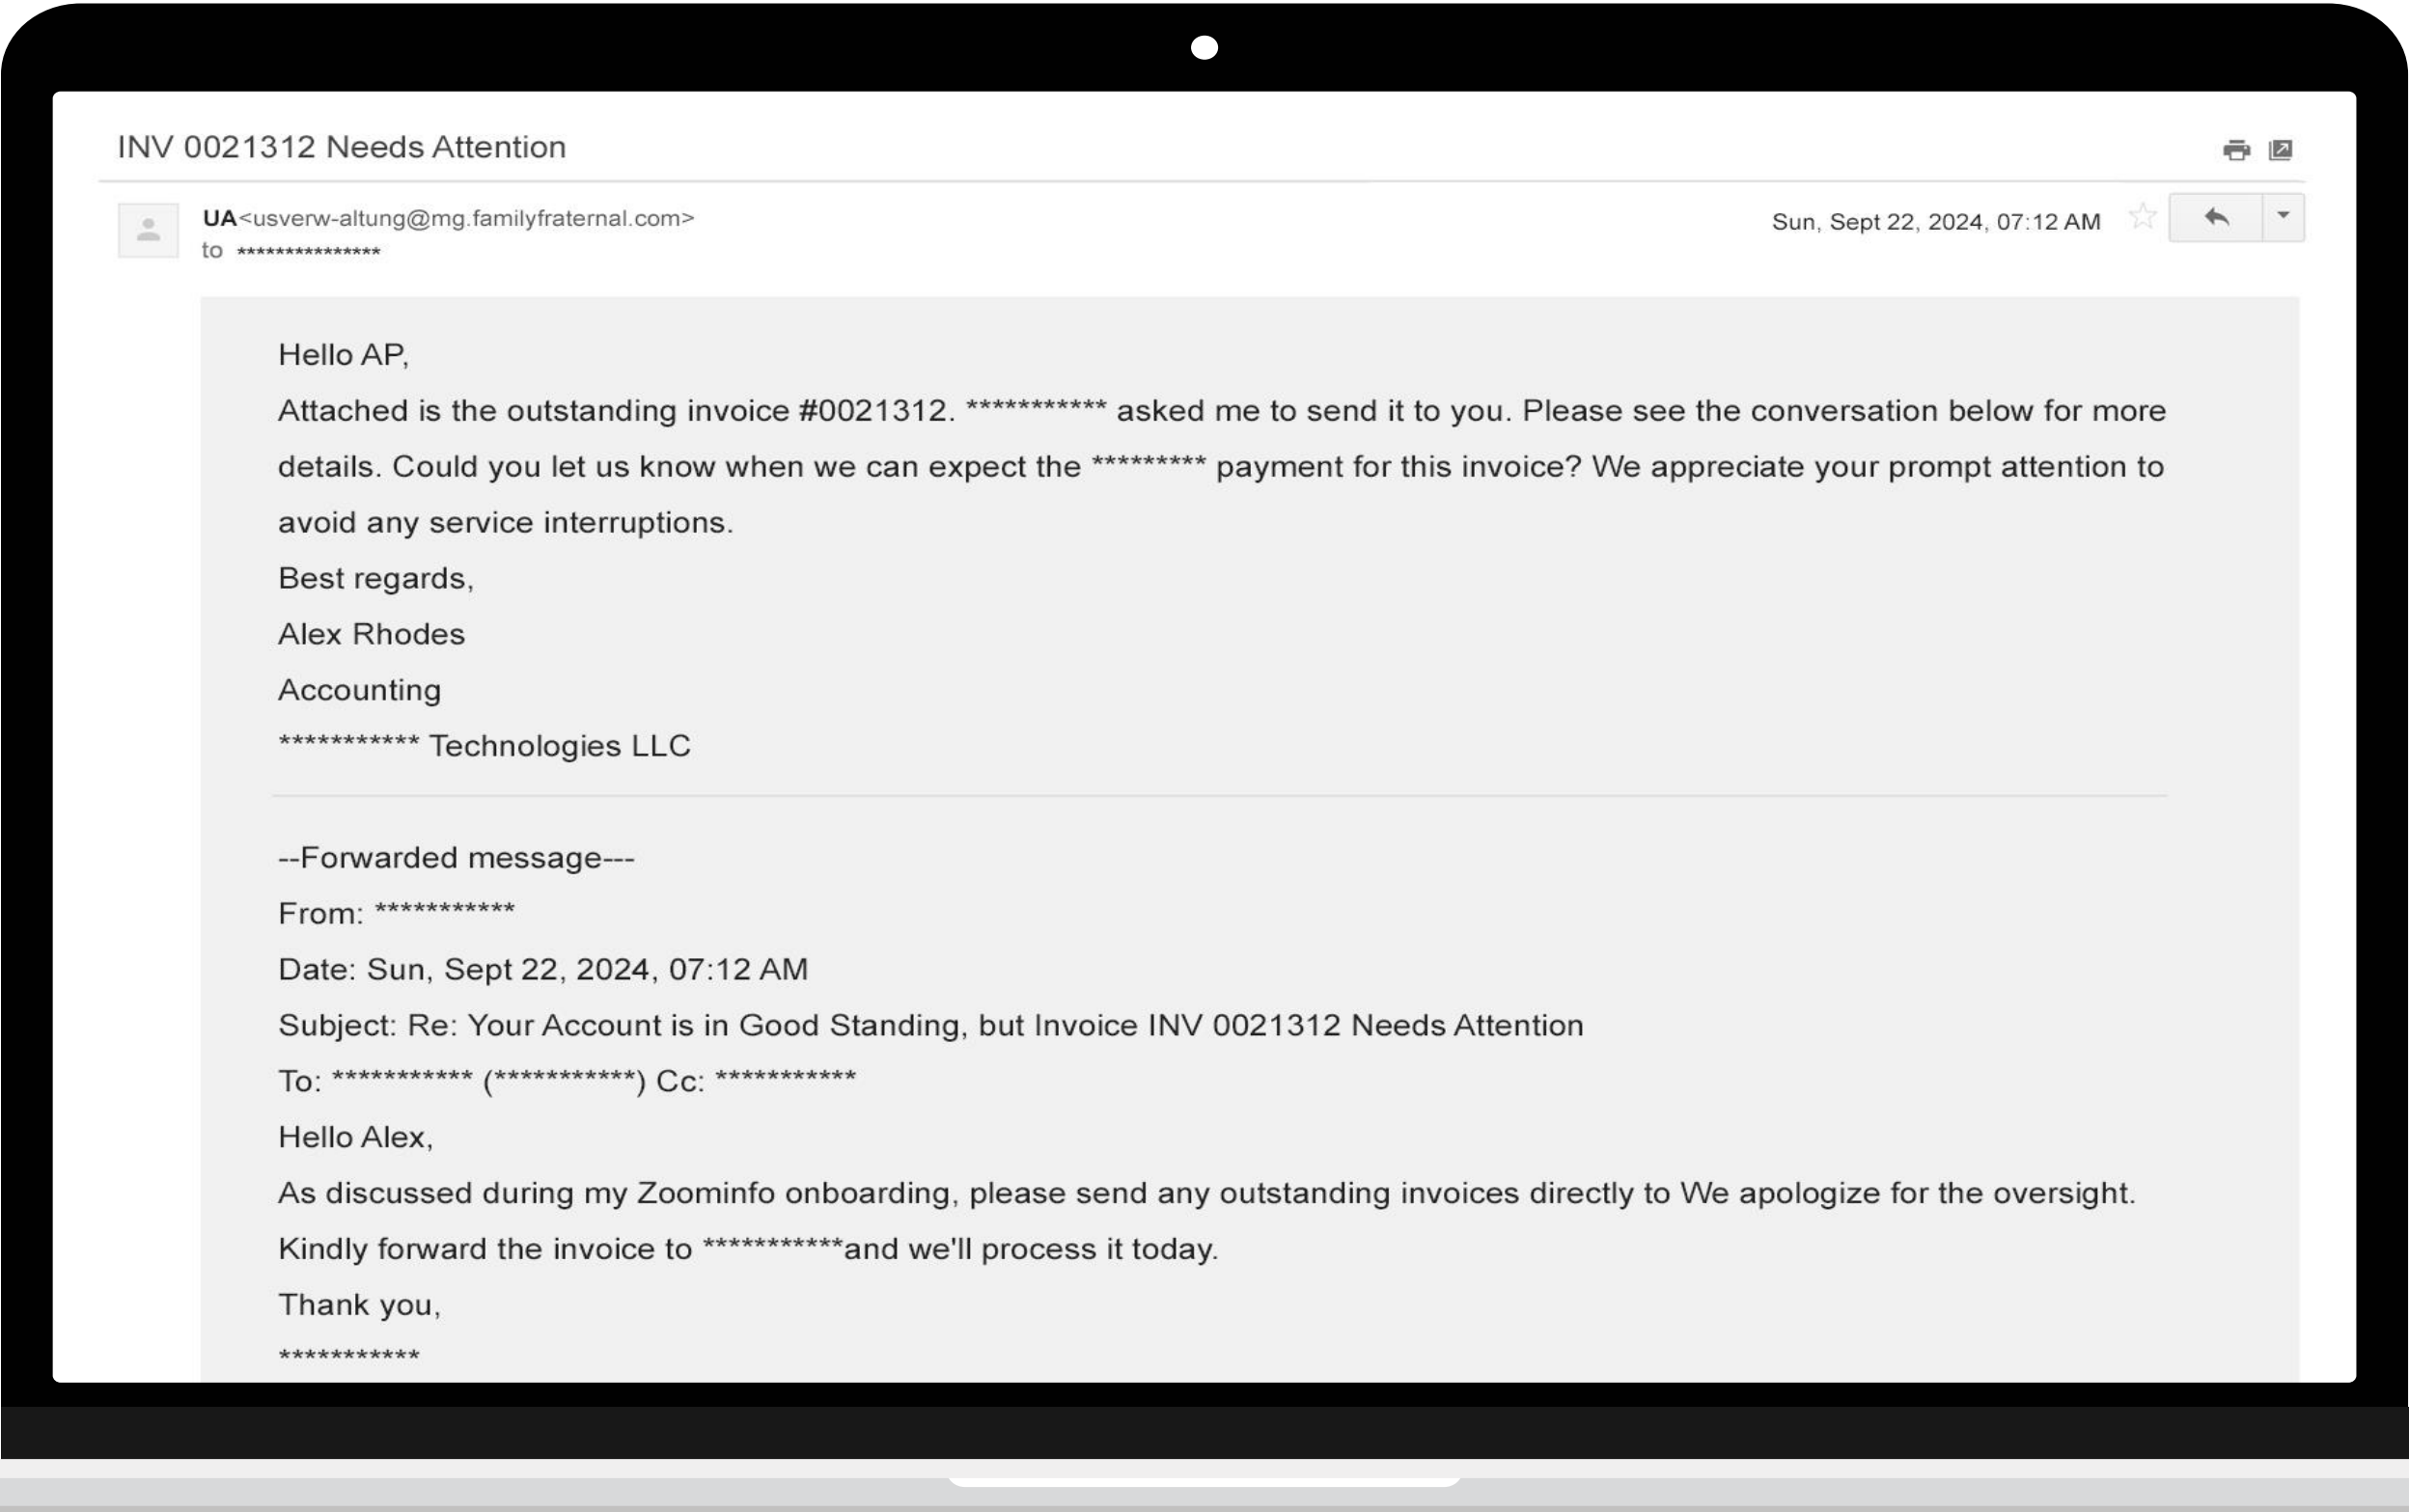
INV 0021312 Needs Attention

UA<usverw-altung@mg.familyfraternal.com>
to ***************

Sun, Sept 22, 2024, 07:12 AM

Hello AP,

Attached is the outstanding invoice #0021312. *********** asked me to send it to you. Please see the conversation below for more details. Could you let us know when we can expect the ********* payment for this invoice? We appreciate your prompt attention to avoid any service interruptions.

Best regards,

Alex Rhodes

Accounting

*********** Technologies LLC

--Forwarded message---

From: ***********

Date: Sun, Sept 22, 2024, 07:12 AM

Subject: Re: Your Account is in Good Standing, but Invoice INV 0021312 Needs Attention

To: *********** (***********) Cc: ***********

Hello Alex,

As discussed during my Zoominfo onboarding, please send any outstanding invoices directly to We apologize for the oversight.

Kindly forward the invoice to ***********and we'll process it today.

Thank you,

***********